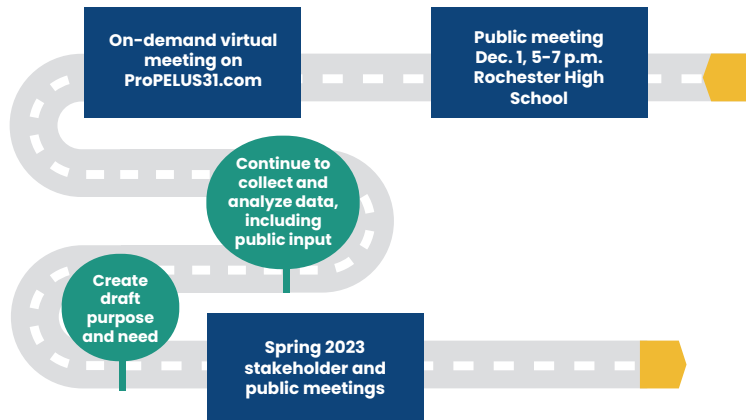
On-demand virtual meeting on ProPELUS31.com

Public meeting Dec. 1, 5-7 p.m. Rochester High School

Continue to collect and analyze data, including public input

Create draft purpose and need

Spring 2023 stakeholder and public meetings